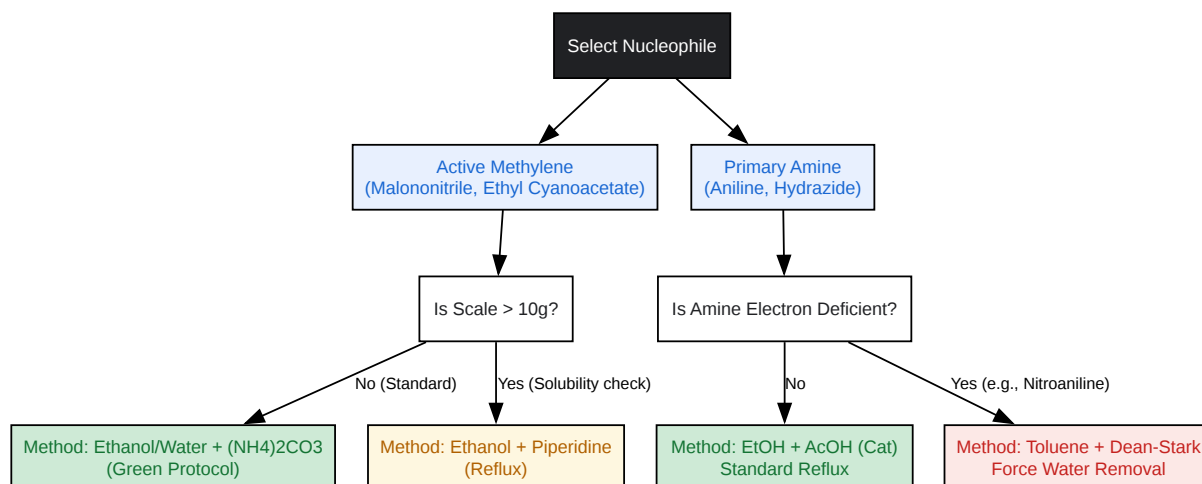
Select Nucleophile

Active Methylene
(Malononitrile, Ethyl Cyanoacetate)

Primary Amine
(Aniline, Hydrazide)

Is Scale > 10g?

Is Amine Electron Deficient?

No (Standard)

Yes (Solubility check)

No

Yes (e.g., Nitroaniline)

Method: Ethanol/Water + (NH4)2CO3
(Green Protocol)

Method: Ethanol + Piperidine
(Reflux)

Method: EtOH + AcOH (Cat)
Standard Reflux

Method: Toluene + Dean-Stark
Force Water Removal